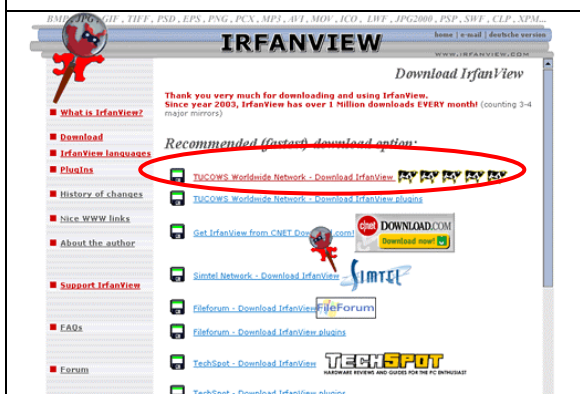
BMP, JPG, GIF, TIFF, PSD, EPS, PNG, PCX, MP3, AVI, MOV, ICO, LWF, JPG2000, PSP, SWF, CLP, XPM...

IRFANVIEW

home | e-mail | deutsche version
WWW.IRFANVIEW.COM

What is IrfanView?

Download

IrfanView languages

PlugIns

History of changes

Nice WWW links

About the author

Support IrfanView

FAQs

Forum

Download IrfanView

Thank you very much for downloading and using IrfanView.
Since year 2003, IrfanView has over 1 Million downloads EVERY month! (counting 3-4 major mirrors)

Recommended (fastest) download option:

TUCOWS Worldwide Network - Download IrfanView

TUCOWS Worldwide Network - Download IrfanView plugins

Get IrfanView from CNET Download.com!

cnet DOWNLOAD.COM
Download now!

Simtel Network - Download IrfanView

SIMTEL

Fileforum - Download IrfanView

FileForum

Fileforum - Download IrfanView plugins

TechSpot - Download IrfanView

TECHSPOT
HARDWARE REVIEWS AND GUIDES FOR THE PC ENTHUSIAST

TechSpot - Download IrfanView plugins